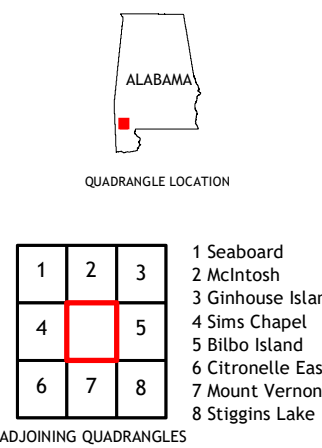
ALABAMA

QUADRANGLE LOCATION

| 1 | 2 | 3 |
|---|---|---|
| 4 |  | 5 |
| 6 | 7 | 8 |

1 Seaboard
2 McIntosh
3 Ginhouse Islar
4 Sims Chapel
5 Bilbo Island
6 Citronelle Eas
7 Mount Vernon
8 Stiggins Lake

ADJOINING QUADRANGLES